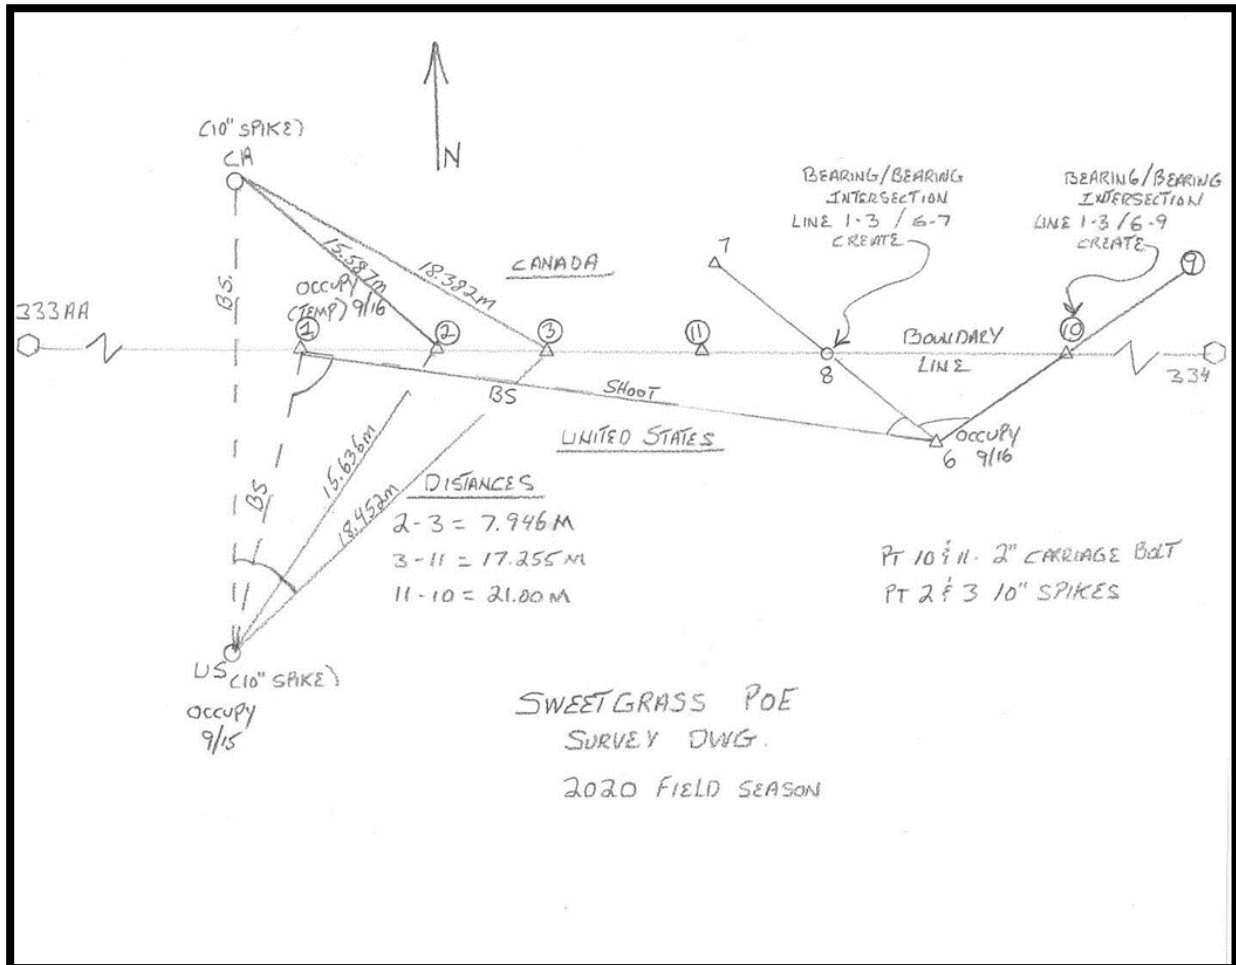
N

(10" SPIKE)
CA

BS

15.587m

18.382m

CANADA

OCCUPY (TEMP) 9/16

333AA

1

2

3

11

7

BEARING/BEARING INTERSECTION LINE 1-3 / 6-7 CREATE

8

BOUNDARY LINE

BEARING/BEARING INTERSECTION LINE 1-3 / 6-9 CREATE

9

10

334

BS

SHOOT

UNITED STATES

OCCUPY 9/16
6

BS

15.636m

18.452m

DISTANCES
2-3 = 7.946 M
3-11 = 17.255 M
11-10 = 21.00 M

PT 10 & 11 - 2" CARRIAGE BOLT
PT 2 & 3 10" SPIKES

US (10" SPIKE)
OCCUPY 9/15

SWEETGRASS PoE
SURVEY DWG.
2020 FIELD SEASON